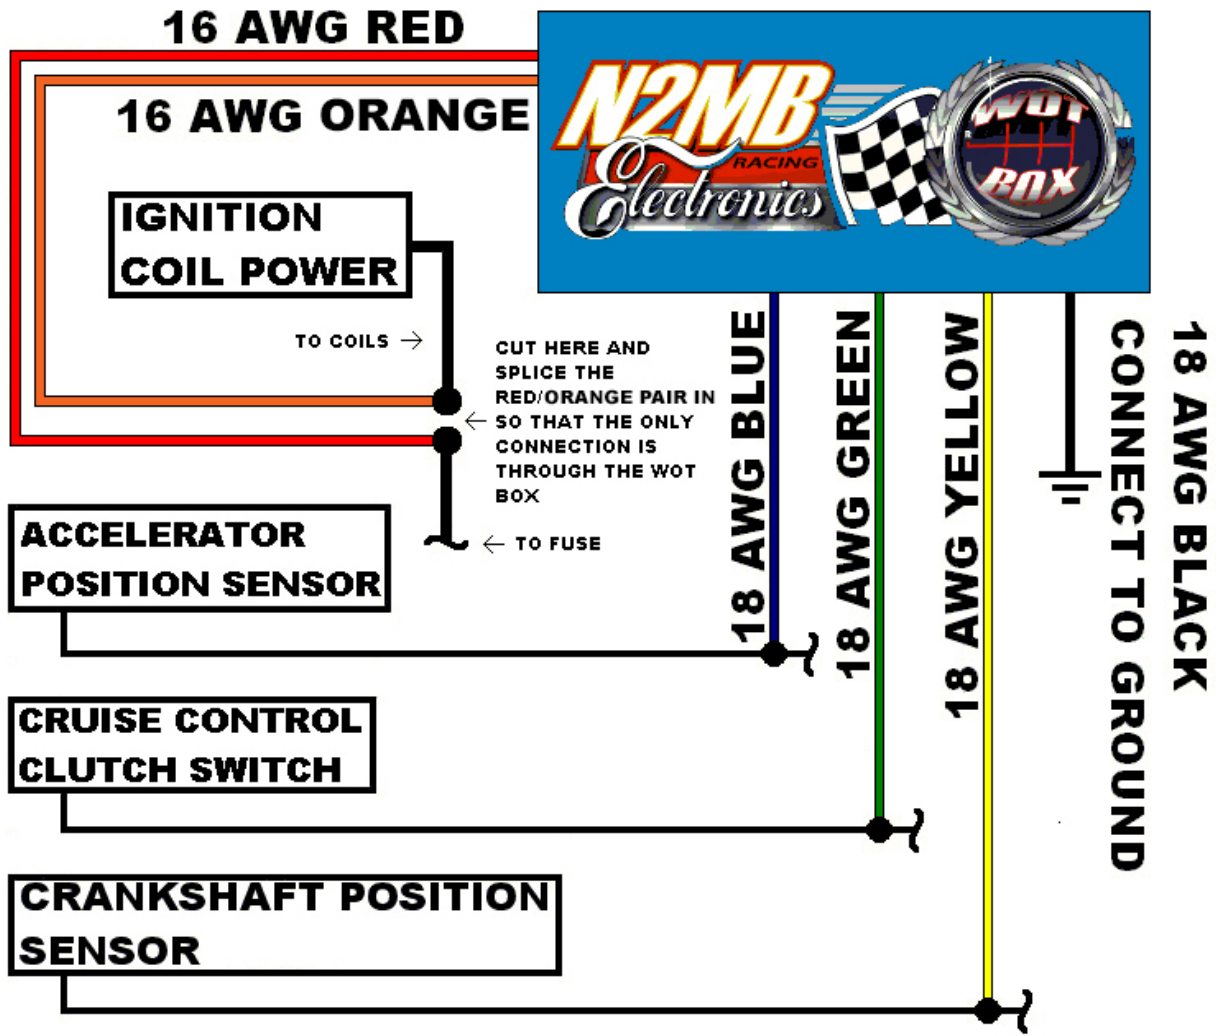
16 AWG RED

16 AWG ORANGE

N2MB RACING Electronics

WOT BOX

IGNITION COIL POWER

TO COILS →

CUT HERE AND SPLICE THE RED/ORANGE PAIR IN SO THAT THE ONLY CONNECTION IS THROUGH THE WOT BOX

← TO FUSE

18 AWG BLUE

18 AWG GREEN

18 AWG YELLOW

18 AWG BLACK CONNECT TO GROUND

ACCELERATOR POSITION SENSOR

CRUISE CONTROL CLUTCH SWITCH

CRANKSHAFT POSITION SENSOR